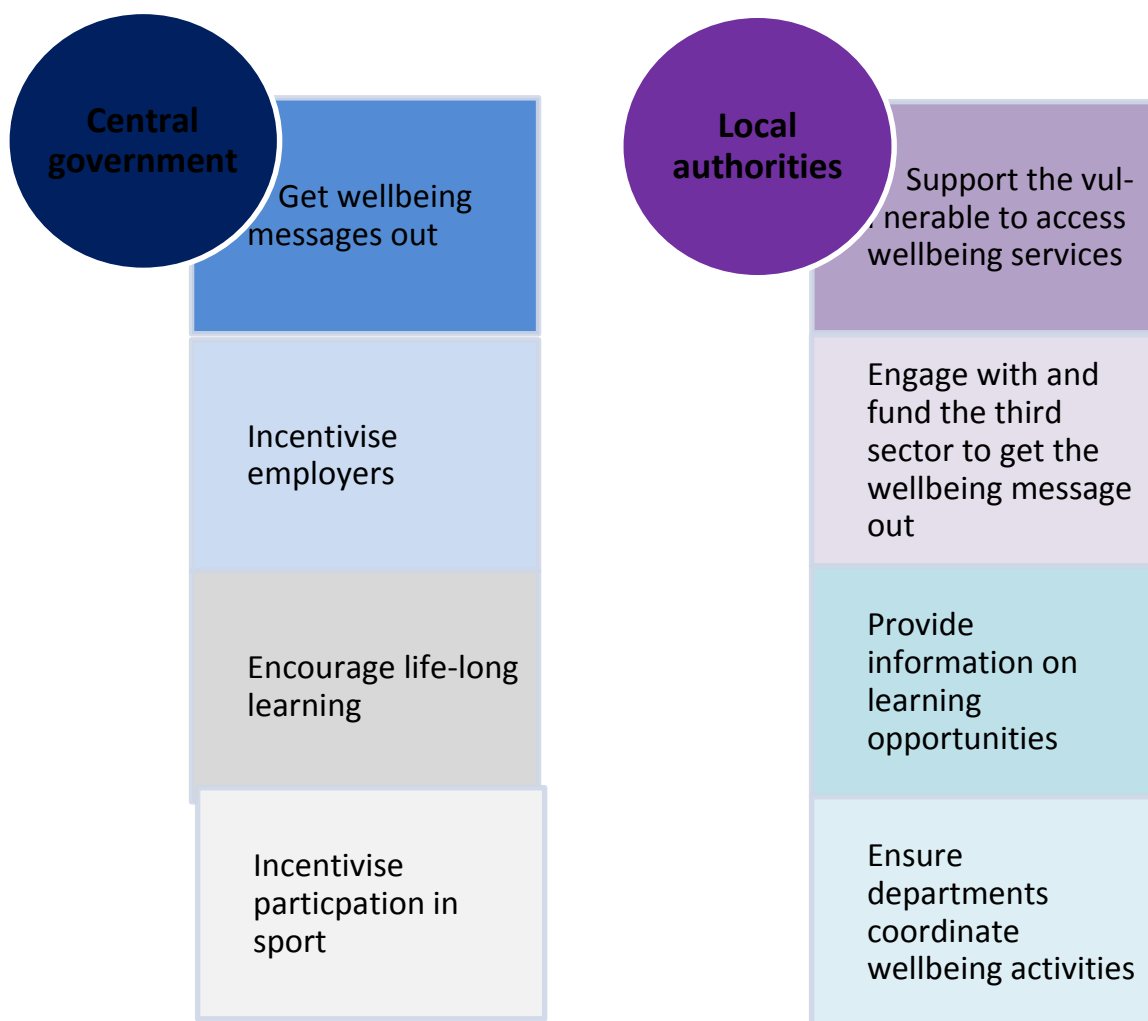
Central government

Get wellbeing messages out

Incentivise employers

Encourage life-long learning

Incentivise particpation in sport

Local authorities

Support the vulnerable to access wellbeing services

Engage with and fund the third sector to get the wellbeing message out

Provide information on learning opportunities

Ensure departments coordinate wellbeing activities